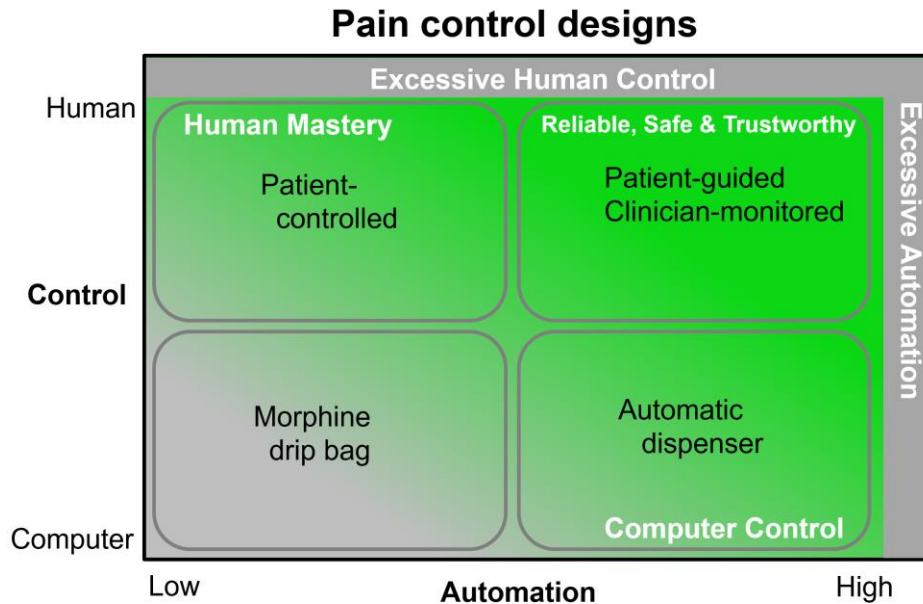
Pain control designs

Excessive Human Control

Human

Control

Computer

Human Mastery

Patient-controlled

Reliable, Safe & Trustworthy

Patient-guided Clinician-monitored

Excessive Automation

Morphine drip bag

Automatic dispenser

Computer Control

Low

Automation

High